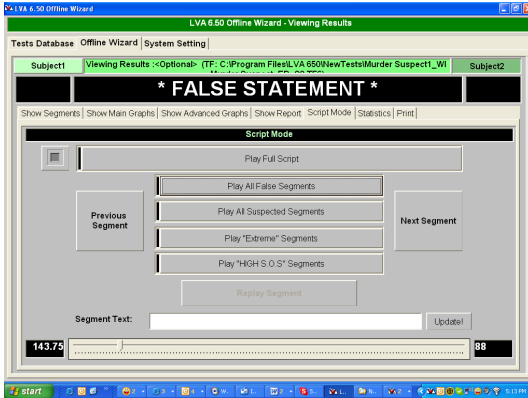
LVA 6.50 Offline Wizard

LVA 6.50 Offline Wizard - Viewing Results

Tests Database | Offline Wizard | System Setting

Subject1

Viewing Results :<Optional> (TF: C:\Program Files\LVA 650\NewTests\Murder Suspect1_WI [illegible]

Subject2

* FALSE STATEMENT *

Show Segments | Show Main Graphs | Show Advanced Graphs | Show Report | Script Mode | Statistics | Print

Script Mode

Play Full Script

Play All False Segments

Play All Suspected Segments

Play "Extreme" Segments

Play "HIGH S.O.S" Segments

Previous Segment

Next Segment

Replay Segment

Segment Text:

Update!

143.75

88

start

5:13 PM